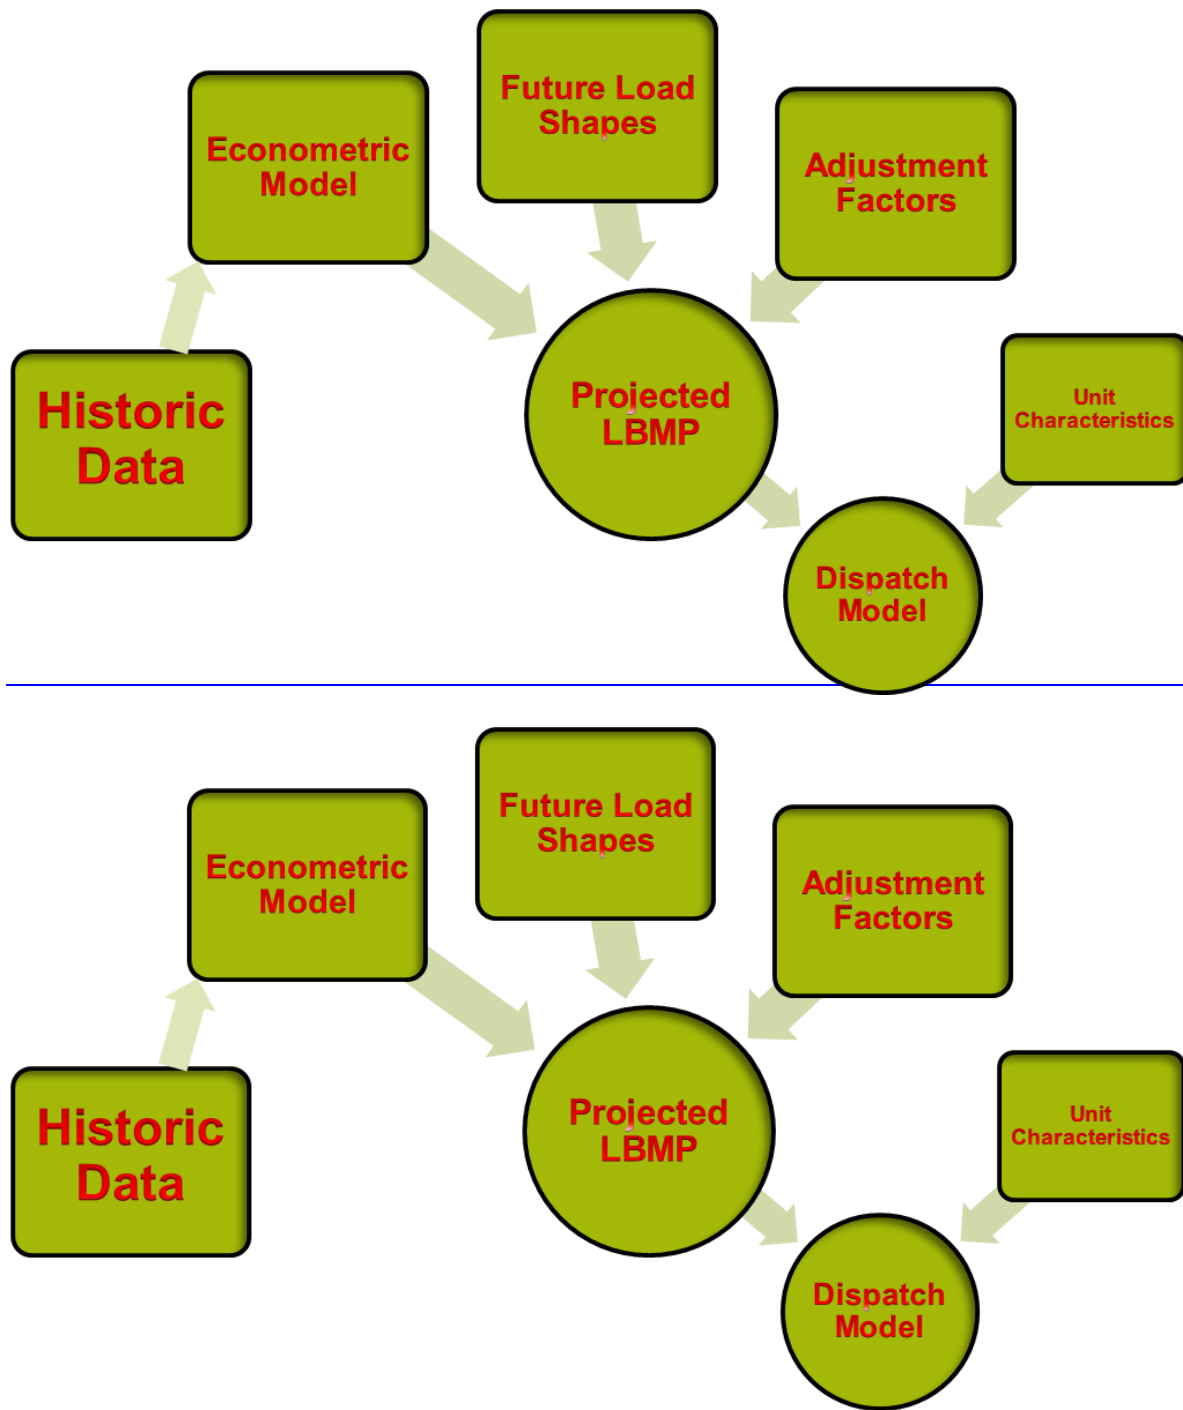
Econometric Model

Future Load Shapes

Adjustment Factors

Historic Data

Projected LBMP

Unit Characteristics

Dispatch Model

Econometric Model

Future Load Shapes

Adjustment Factors

Historic Data

Projected LBMP

Unit Characteristics

Dispatch Model